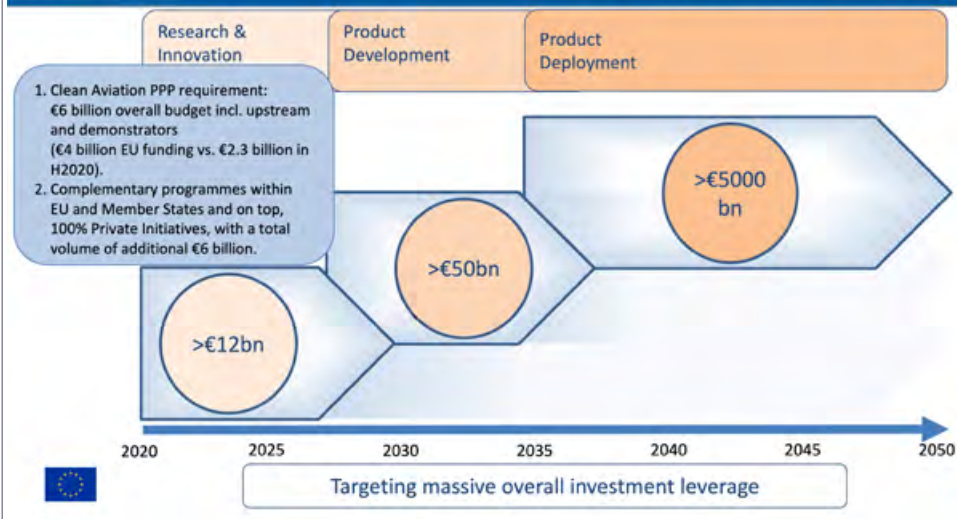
Research & Innovation

Product Development

Product Deployment

1. Clean Aviation PPP requirement: €6 billion overall budget incl. upstream and demonstrators (€4 billion EU funding vs. €2.3 billion in H2020).
2. Complementary programmes within EU and Member States and on top, 100% Private Initiatives, with a total volume of additional €6 billion.

>€5000 bn

>€50bn

>€12bn

2020 2025 2030 2035 2040 2045 2050

Targeting massive overall investment leverage